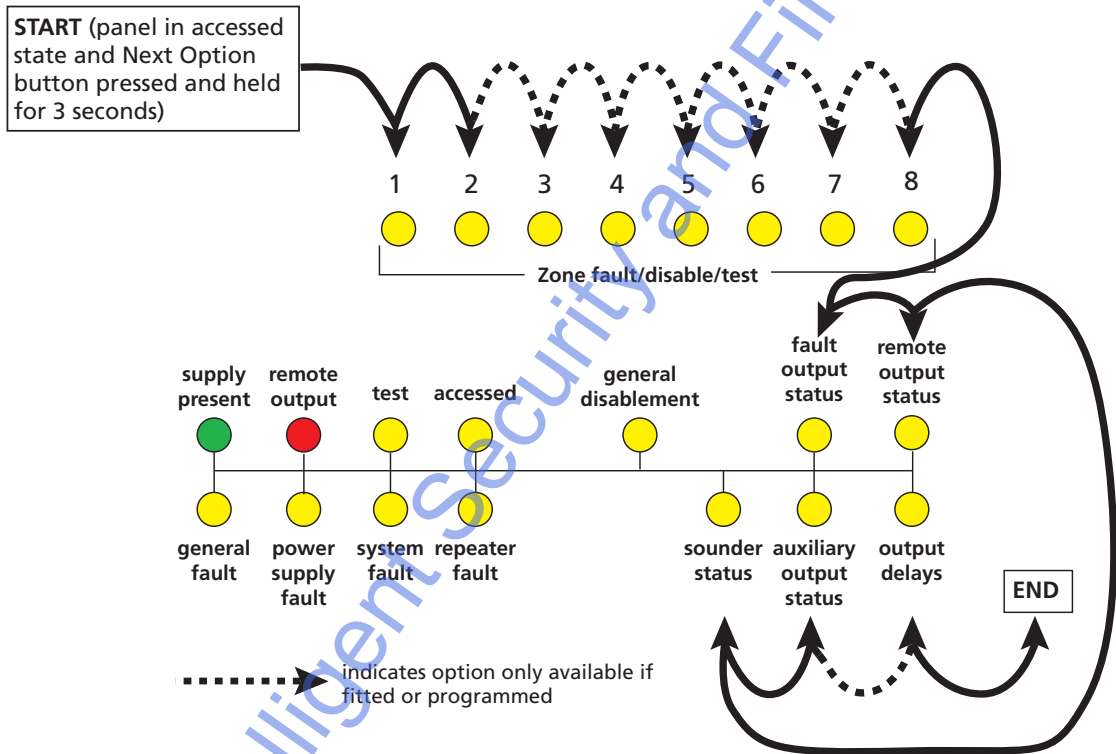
**START** (panel in accessed state and Next Option button pressed and held for 3 seconds)

1 2 3 4 5 6 7 8

Zone fault/disable/test

fault output status

remote output status

supply present

remote output

test

accessed

general disablement

general fault

power supply fault

system fault

repeater fault

sounder status

auxiliary output status

output delays

END

indicates option only available if fitted or programmed

Intelligent Security and Fire